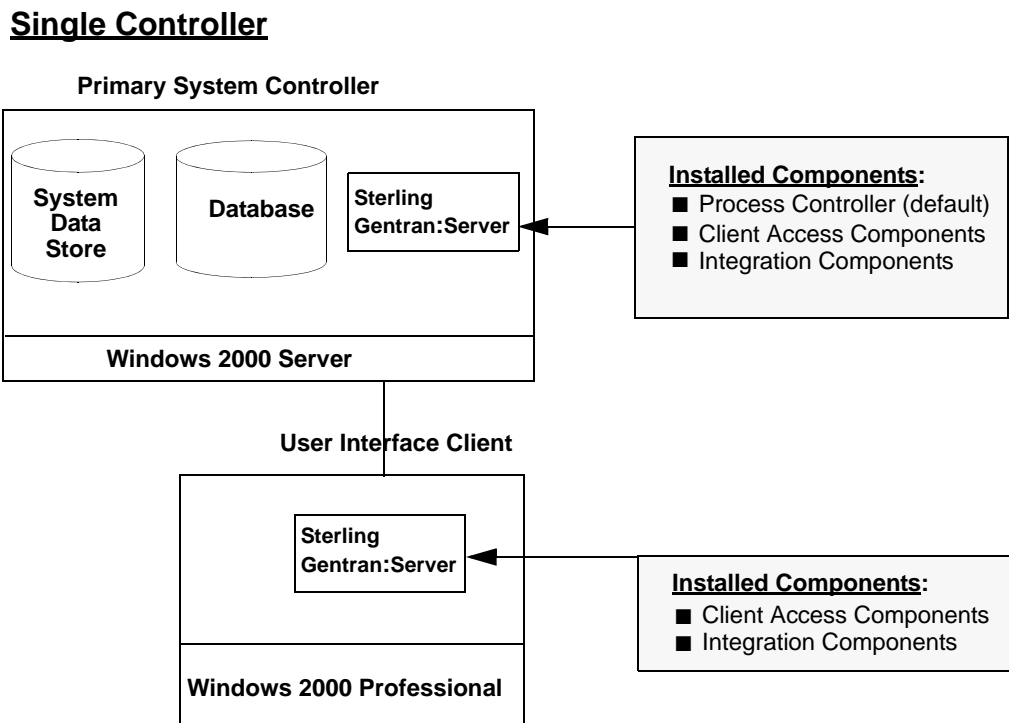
Single Controller

Primary System Controller

System Data Store

Database

Sterling Gentran:Server

Installed Components:
■ Process Controller (default)
■ Client Access Components
■ Integration Components

Windows 2000 Server

User Interface Client

Sterling Gentran:Server

Installed Components:
■ Client Access Components
■ Integration Components

Windows 2000 Professional